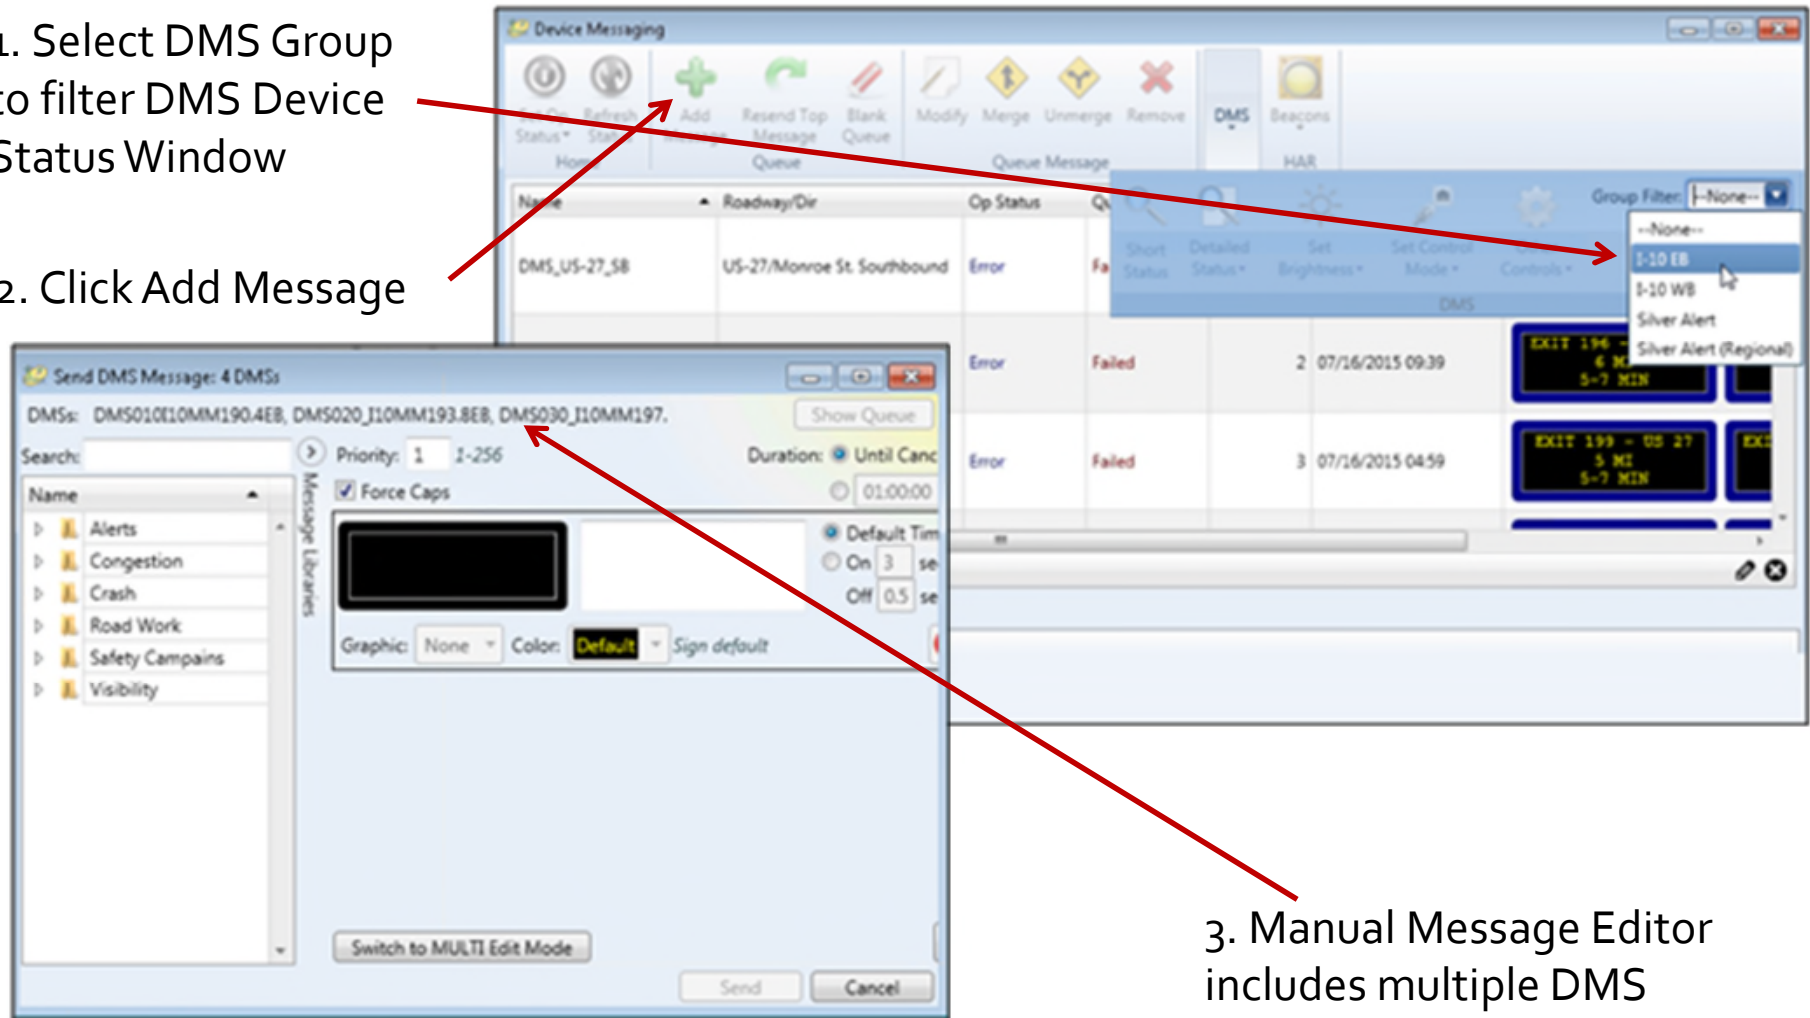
1. Select DMS Group to filter DMS Device Status Window

2. Click Add Message

3. Manual Message Editor includes multiple DMS

Device Messaging

Set Op Status Refresh Status Home Add Message Resend Top Message Blank Queue Queue Modify Merge Unmerge Remove Queue Message DMS Beacons HAR

Name Roadway/Dir Op Status Qu

DMS_US-27_SB US-27/Monroe St. Southbound Error Fa

Short Status Detailed Status Set Brightness Set Control Mode Controls DMS

Group Filter: --None--

--None--
I-10 EB
I-10 WB
Silver Alert
Silver Alert (Regional)

Error Failed 2 07/16/2015 09:39 EXIT 196 6 MI 5-7 MIN

Error Failed 3 07/16/2015 04:59 EXIT 199 - US 27 5 MI 5-7 MIN

Send DMS Message: 4 DMSs

DMSs: DMS010I10MM190.4EB, DMS020_I10MM193.8EB, DMS030_I10MM197.

Show Queue

Search:

Priority: 1 1-256

Duration: Until Canc

Force Caps

01:00:00

Name

Alerts
Congestion
Crash
Road Work
Safety Campains
Visibility

Message Libraries

Default Tim

On 3 se

Off 0.5 se

Graphic: None Color: Default Sign default

Switch to MULTI Edit Mode

Send Cancel